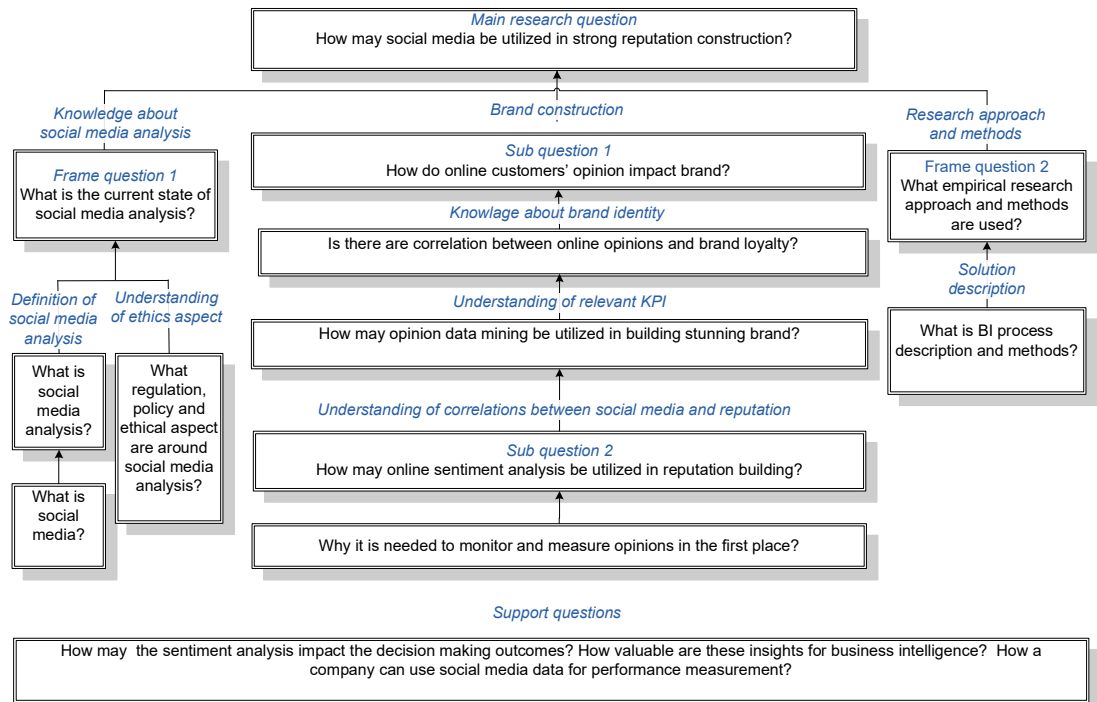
Main research question
How may social media be utilized in strong reputation construction?

Knowledge about social media analysis

Brand construction

Research approach and methods

Frame question 1
What is the current state of social media analysis?

Sub question 1
How do online customers' opinion impact brand?

Frame question 2
What empirical research approach and methods are used?

Knowlage about brand identity

Is there are correlation between online opinions and brand loyalty?

Solution description

Definition of social media analysis

Understanding of ethics aspect

Understanding of relevant KPI

What is BI process description and methods?

How may opinion data mining be utilized in building stunning brand?

What is social media analysis?

What regulation, policy and ethical aspect are around social media analysis?

Understanding of correlations between social media and reputation

Sub question 2
How may online sentiment analysis be utilized in reputation building?

What is social media?

Why it is needed to monitor and measure opinions in the first place?

Support questions

How may the sentiment analysis impact the decision making outcomes? How valuable are these insights for business intelligence? How a company can use social media data for performance measurement?